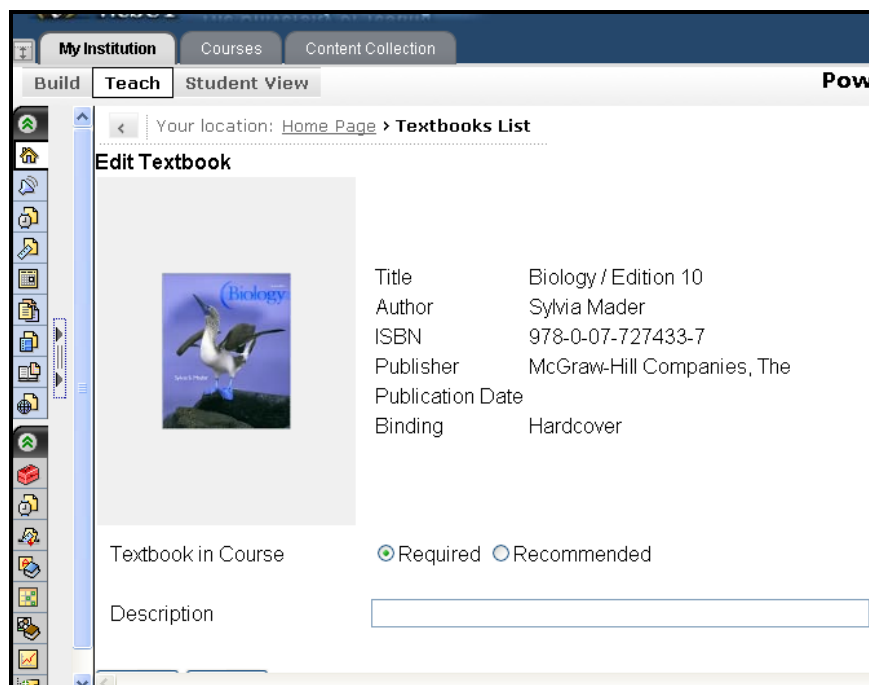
My Institution | Courses | Content Collection

Build | Teach | Student View

Pow

Your location: Home Page › Textbooks List

Edit Textbook

Biology

Sylvia S. Mader

| Title | Biology / Edition 10 |
|---|---|
| Author | Sylvia Mader |
| ISBN | 978-0-07-727433-7 |
| Publisher | McGraw-Hill Companies, The |
| Publication Date | |
| Binding | Hardcover |

Textbook in Course Required Recommended

Description